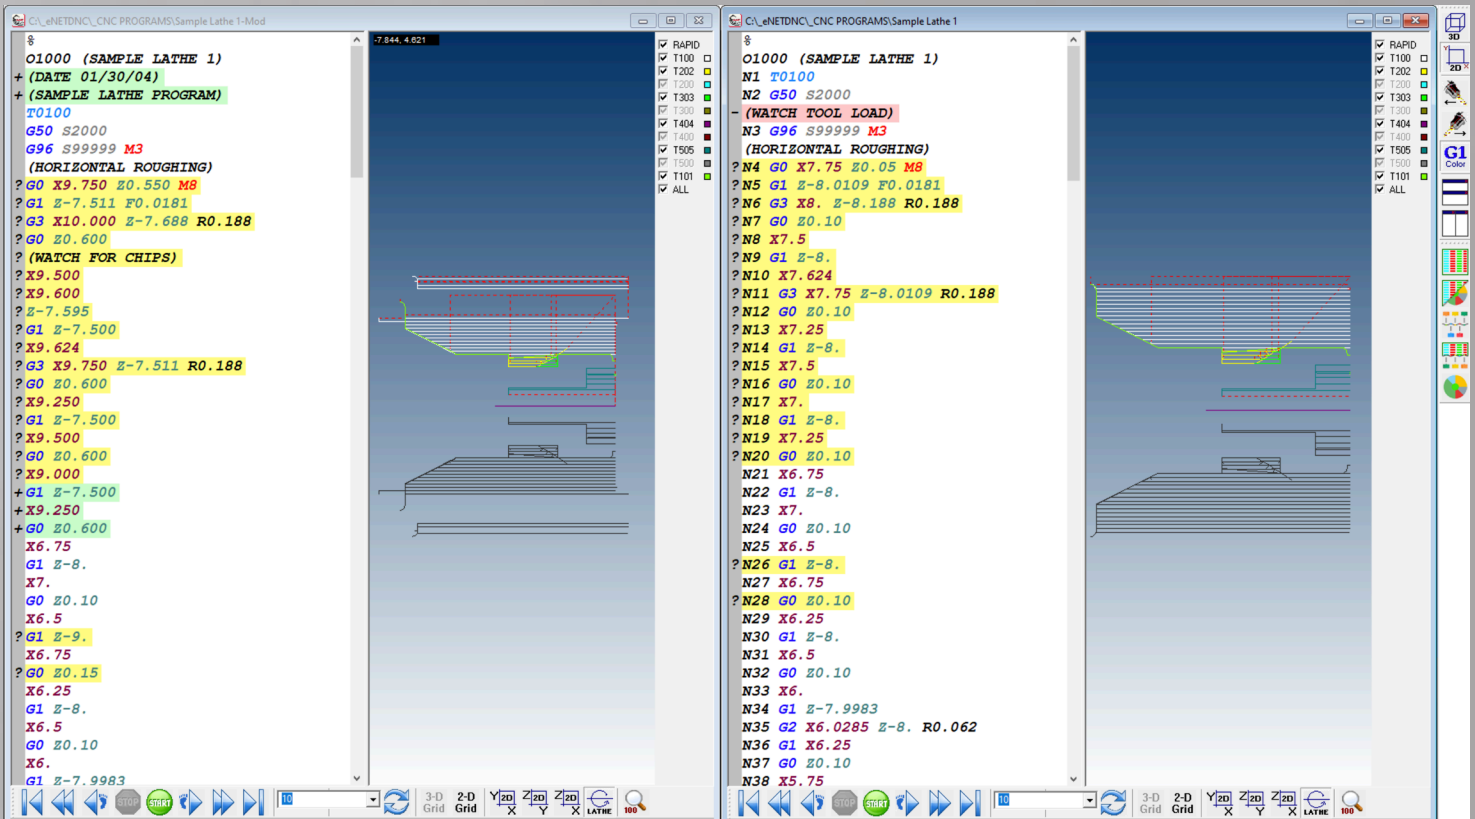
C:\_eNETDNC\_CNC PROGRAMS\Sample Lathe 1-Mod

%
O1000 (SAMPLE LATHE 1)
+ (DATE 01/30/04)
+ (SAMPLE LATHE PROGRAM)
T0100
G50 S2000
G96 S99999 M3
(HORIZONTAL ROUGHING)
? G0 X9.750 Z0.550 M8
? G1 Z-7.511 F0.0181
? G3 X10.000 Z-7.688 R0.188
? G0 Z0.600
? (WATCH FOR CHIPS)
? X9.500
? X9.600
? Z-7.595
? G1 Z-7.500
? X9.624
? G3 X9.750 Z-7.511 R0.188
? G0 Z0.600
? X9.250
? G1 Z-7.500
? X9.500
? G0 Z0.600
? X9.000
+ G1 Z-7.500
+ X9.250
+ G0 Z0.600
X6.75
G1 Z-8.
X7.
G0 Z0.10
X6.5
? G1 Z-9.
X6.75
? G0 Z0.15
X6.25
G1 Z-8.
X6.5
G0 Z0.10
X6.
G1 Z-7.9983

-7.844, 4.621

RAPID
T100
T202
T200
T303
T300
T404
T400
T505
T500
T101
ALL

STOP START
10
3-D Grid 2-D Grid Y 2D X Z 2D Y Z 2D X LATHE 100

C:\_eNETDNC\_CNC PROGRAMS\Sample Lathe 1

%
O1000 (SAMPLE LATHE 1)
N1 T0100
N2 G50 S2000
- (WATCH TOOL LOAD)
N3 G96 S99999 M3
(HORIZONTAL ROUGHING)
? N4 G0 X7.75 Z0.05 M8
? N5 G1 Z-8.0109 F0.0181
? N6 G3 X8. Z-8.188 R0.188
? N7 G0 Z0.10
? N8 X7.5
? N9 G1 Z-8.
? N10 X7.624
? N11 G3 X7.75 Z-8.0109 R0.188
? N12 G0 Z0.10
? N13 X7.25
? N14 G1 Z-8.
? N15 X7.5
? N16 G0 Z0.10
? N17 X7.
? N18 G1 Z-8.
? N19 X7.25
? N20 G0 Z0.10
N21 X6.75
N22 G1 Z-8.
N23 X7.
N24 G0 Z0.10
N25 X6.5
? N26 G1 Z-8.
N27 X6.75
? N28 G0 Z0.10
N29 X6.25
N30 G1 Z-8.
N31 X6.5
N32 G0 Z0.10
N33 X6.
N34 G1 Z-7.9983
N35 G2 X6.0285 Z-8. R0.062
N36 G1 X6.25
N37 G0 Z0.10
N38 X5.75

RAPID
T100
T202
T200
T303
T300
T404
T400
T505
T500
T101
ALL

3D
2D
G1 Color

STOP START
10
3-D Grid 2-D Grid Y 2D X Z 2D Y Z 2D X LATHE 100